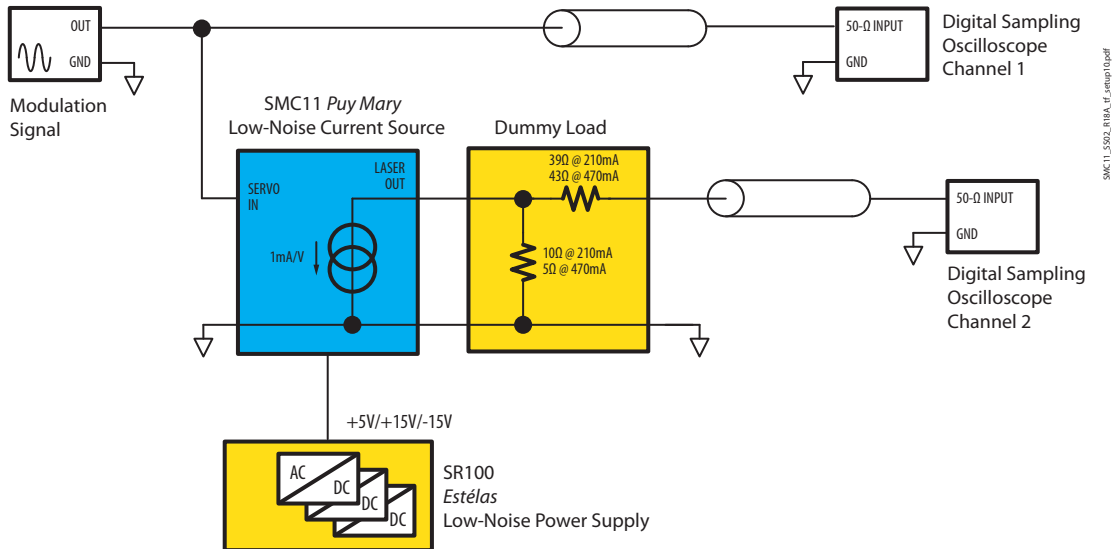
OUT
GND
Modulation Signal

50-Ω INPUT
GND
Digital Sampling Oscilloscope Channel 1

SMC11_SS02_R18A_tf_setup10.pdf

SMC11 *Puy Mary*
Low-Noise Current Source

SERVO IN
LASER OUT
1mA/V

Dummy Load
39Ω @ 210mA
43Ω @ 470mA
10Ω @ 210mA
5Ω @ 470mA

50-Ω INPUT
GND
Digital Sampling Oscilloscope Channel 2

+5V/+15V/-15V

AC
DC
DC
DC

SR100
*Estélas*
Low-Noise Power Supply